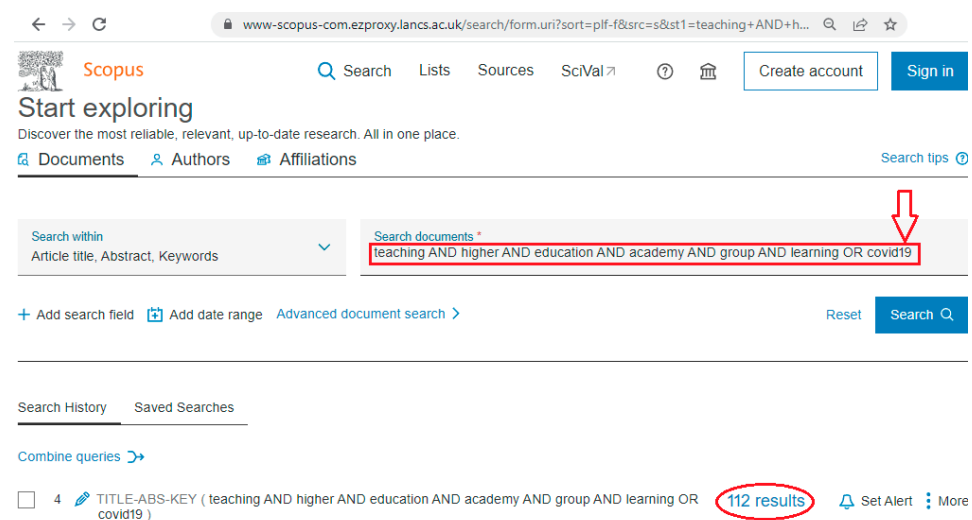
www-scopus-com.ezproxy.lancs.ac.uk/search/form.uri?sort=plf-f&src=s&st1=teaching+AND+h...

Scopus

Search Lists Sources SciVal ↗ Create account Sign in

Start exploring

Discover the most reliable, relevant, up-to-date research. All in one place.

Documents Authors Affiliations Search tips

Search within
Article title, Abstract, Keywords

Search documents *
teaching AND higher AND education AND academy AND group AND learning OR covid19

+ Add search field Add date range Advanced document search >

Reset Search

Search History Saved Searches

Combine queries

4 TITLE-ABS-KEY ( teaching AND higher AND education AND academy AND group AND learning OR covid19 )

112 results Set Alert More